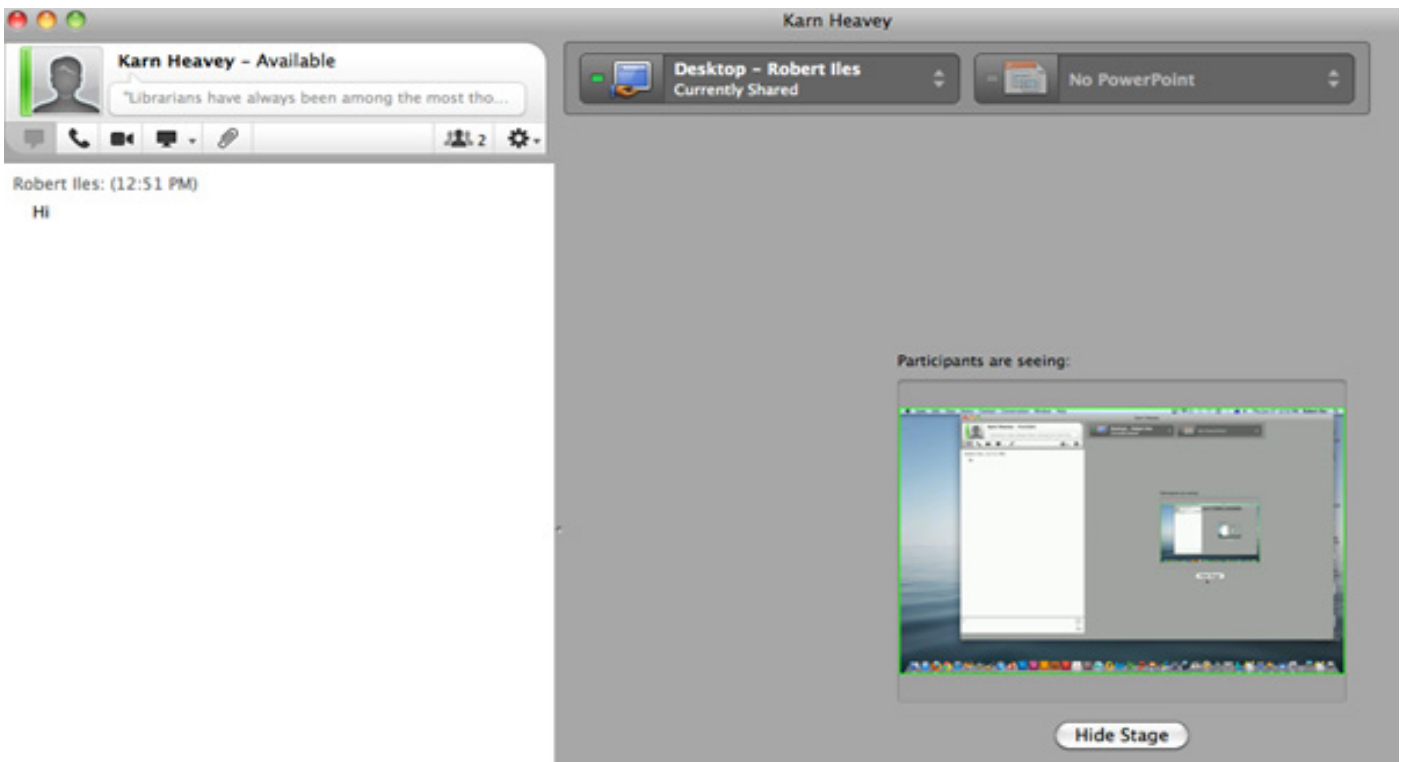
Karn Heavey

Karn Heavey – Available

"Librarians have always been among the most tho...

2

Robert Iles: (12:51 PM)

Hi

Desktop – Robert Iles
Currently Shared

No PowerPoint

Participants are seeing:

Hide Stage